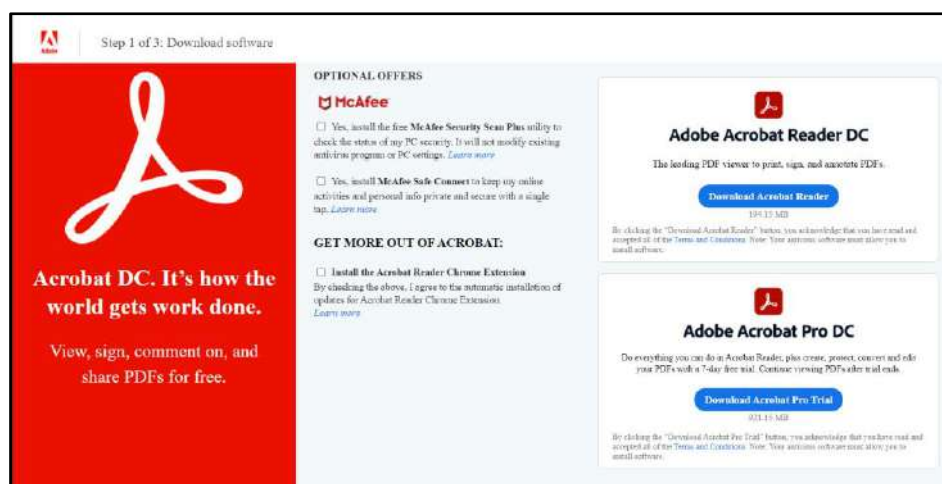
Adobe

Step 1 of 3: Download software

Acrobat DC. It's how the world gets work done.

View, sign, comment on, and share PDFs for free.

OPTIONAL OFFERS

McAfee

☐ Yes, install the free McAfee Security Scan Plus utility to check the status of my PC security. It will not modify existing antivirus program or PC settings. Learn more

☐ Yes, install McAfee Safe Connect to keep my online activities and personal info private and secure with a single tap. Learn more

GET MORE OUT OF ACROBAT:

☐ Install the Acrobat Reader Chrome Extension
By checking the above, I agree to the automatic installation of updates for Acrobat Reader Chrome Extension
Learn more

Adobe Acrobat Reader DC

The leading PDF viewer to print, sign, and annotate PDFs.

Download Acrobat Reader

195.13 MB

By clicking the "Download Acrobat Reader" button, you acknowledge that you have read and accepted all of the Terms and Conditions. Note: Your antivirus software must allow you to install software.

Adobe Acrobat Pro DC

Do everything you can do in Acrobat Reader, plus create, protect, convert and edit your PDFs with a 7-day free trial. Continue viewing PDFs after trial ends.

Download Acrobat Pro Trial

921.15 MB

By clicking the "Download Acrobat Pro Trial" button, you acknowledge that you have read and accepted all of the Terms and Conditions. Note: Your antivirus software must allow you to install software.